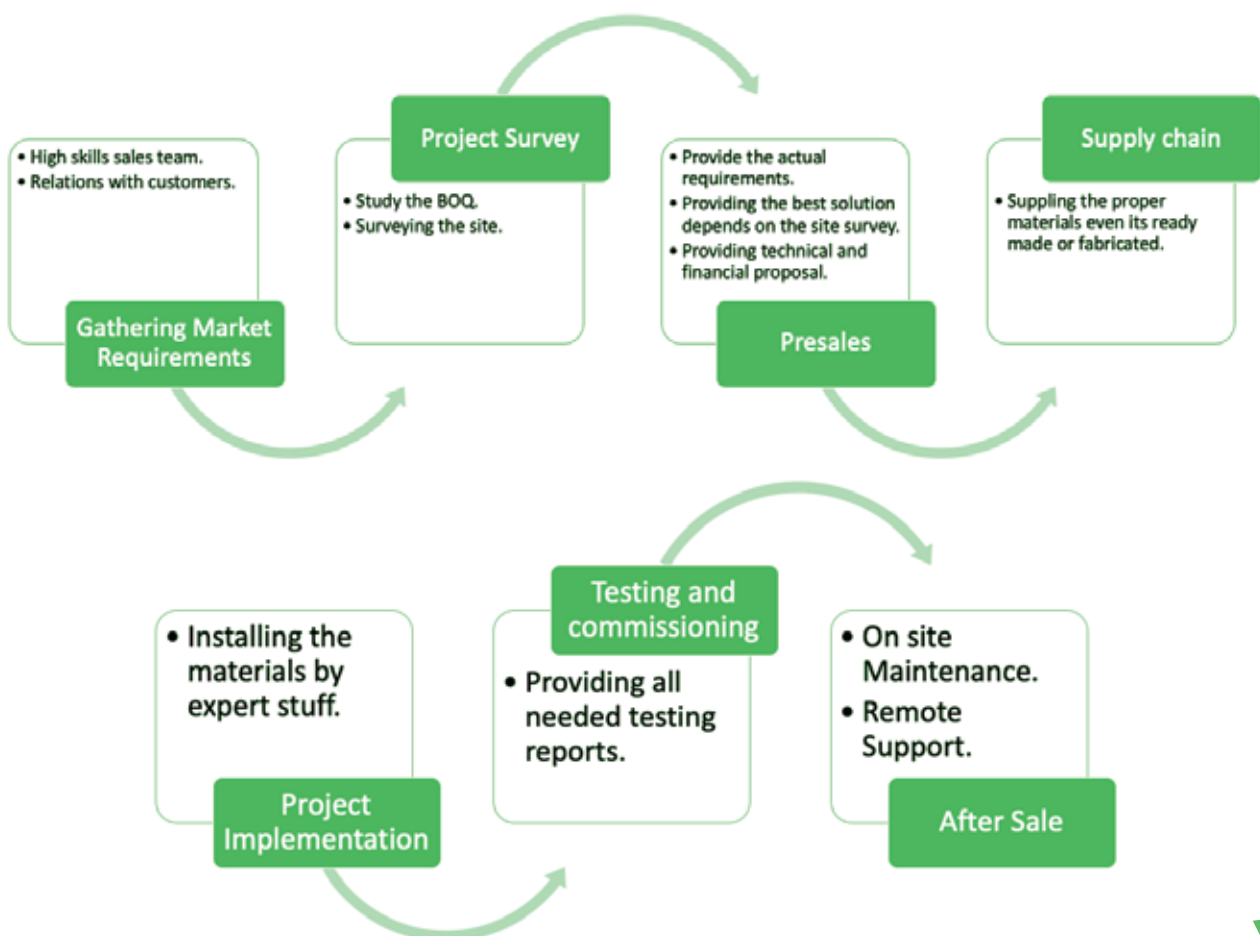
• High skills sales team.
• Relations with customers.

Gathering Market Requirements

Project Survey

• Study the BOQ.
• Surveying the site.

• Provide the actual requirements.
• Providing the best solution depends on the site survey.
• Providing technical and financial proposal.

Presales

Supply chain

• Suppling the proper materials even its ready made or fabricated.

• Installing the materials by expert stuff.

Project Implementation

Testing and commissioning

• Providing all needed testing reports.

• On site Maintenance.
• Remote Support.

After Sale